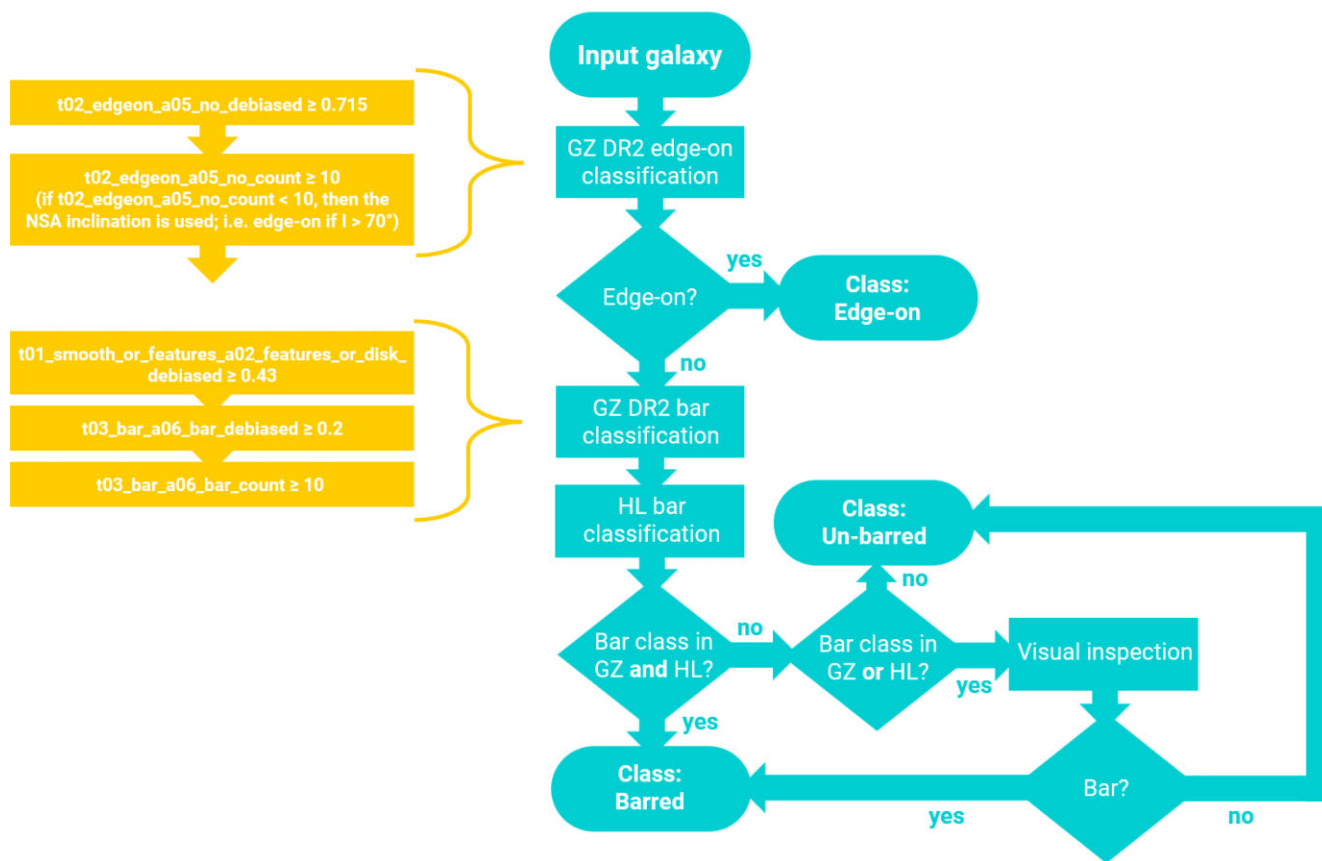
t02_edgeon_a05_no_debiased ≥ 0.715

t02_edgeon_a05_no_count ≥ 10 (if t02_edgeon_a05_no_count < 10, then the NSA inclination is used; i.e. edge-on if I > 70°)

t01_smooth_or_features_a02_features_or_disk_debiased ≥ 0.43

t03_bar_a06_bar_debiased ≥ 0.2

t03_bar_a06_bar_count ≥ 10

Input galaxy

GZ DR2 edge-on classification

Edge-on?

yes

Class: Edge-on

no

GZ DR2 bar classification

HL bar classification

Class: Un-barred

no

Bar class in GZ and HL?

no

Bar class in GZ or HL?

yes

Visual inspection

yes

Class: Barred

Bar?

yes

no